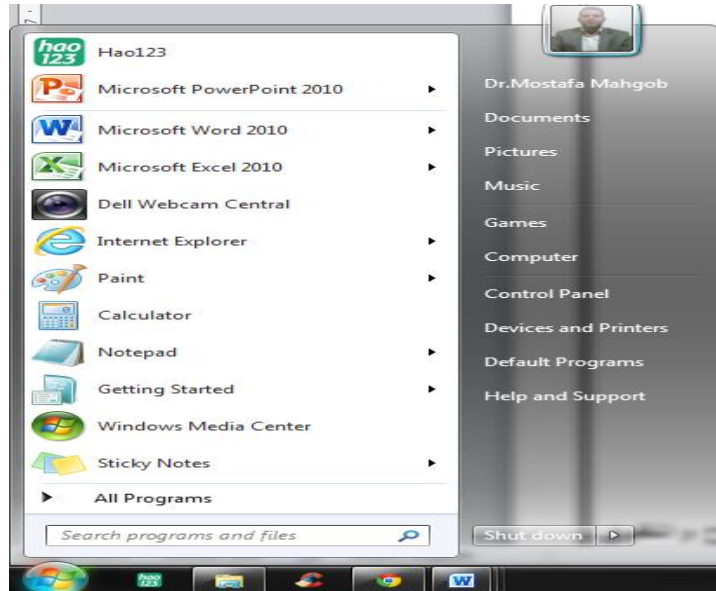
hao 123 Hao123

Microsoft PowerPoint 2010

Microsoft Word 2010

Microsoft Excel 2010

Dell Webcam Central

Internet Explorer

Paint

Calculator

Notepad

Getting Started

Windows Media Center

Sticky Notes

All Programs

Search programs and files

Dr.Mostafa Mahgob

Documents

Pictures

Music

Games

Computer

Control Panel

Devices and Printers

Default Programs

Help and Support

Shut down

hao 123